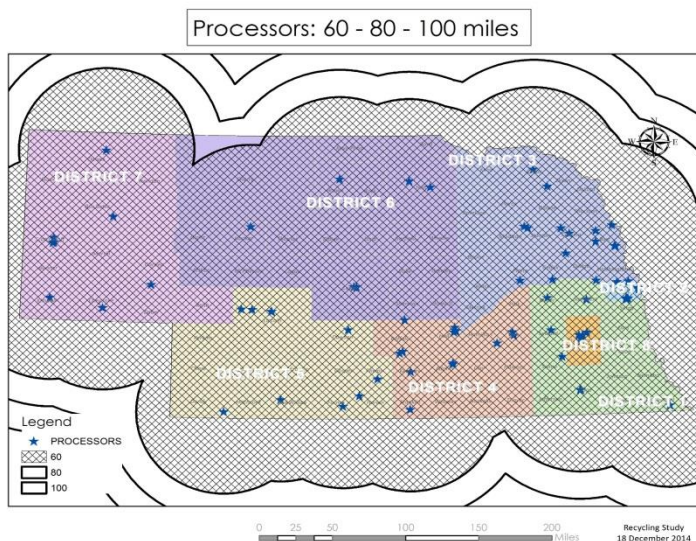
Processors: 60 - 80 - 100 miles

DISTRICT 7
DISTRICT 6
DISTRICT 3
DISTRICT 2
DISTRICT 5
DISTRICT 4
DISTRICT 8
DISTRICT 1

Legend
PROCESSORS
60
80
100

0 25 50 100 150 200 Miles

Recycling Study
18 December 2014